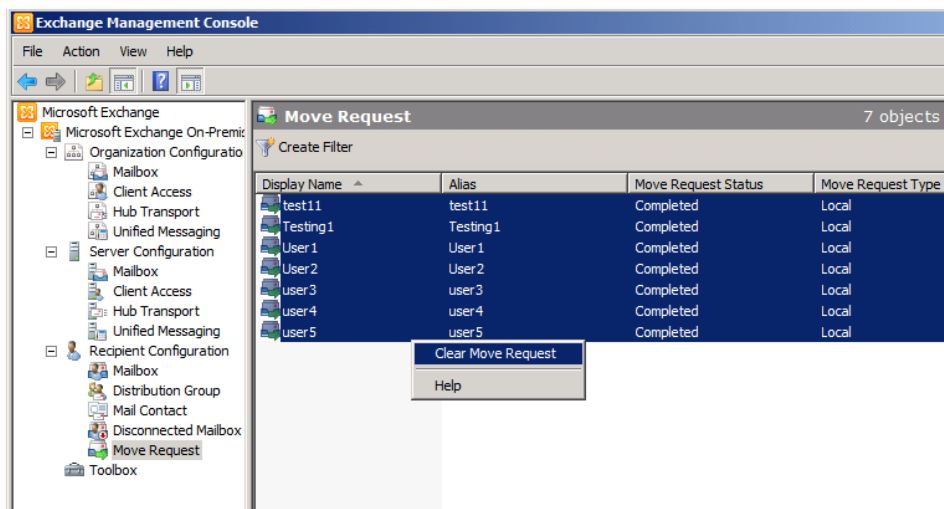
Exchange Management Console

File Action View Help

Microsoft Exchange
Microsoft Exchange On-Premis
Organization Configuratio
Mailbox
Client Access
Hub Transport
Unified Messaging
Server Configuration
Mailbox
Client Access
Hub Transport
Unified Messaging
Recipient Configuration
Mailbox
Distribution Group
Mail Contact
Disconnected Mailbox
Move Request
Toolbox

Move Request 7 objects

Create Filter

| Display Name | Alias | Move Request Status | Move Request Type |
|---|---|---|---|
| test11 | test11 | Completed | Local |
| Testing1 | Testing1 | Completed | Local |
| User1 | User1 | Completed | Local |
| User2 | User2 | Completed | Local |
| user3 | user3 | Completed | Local |
| user4 | user4 | Completed | Local |
| user5 | user5 | Completed | Local |

Clear Move Request
Help